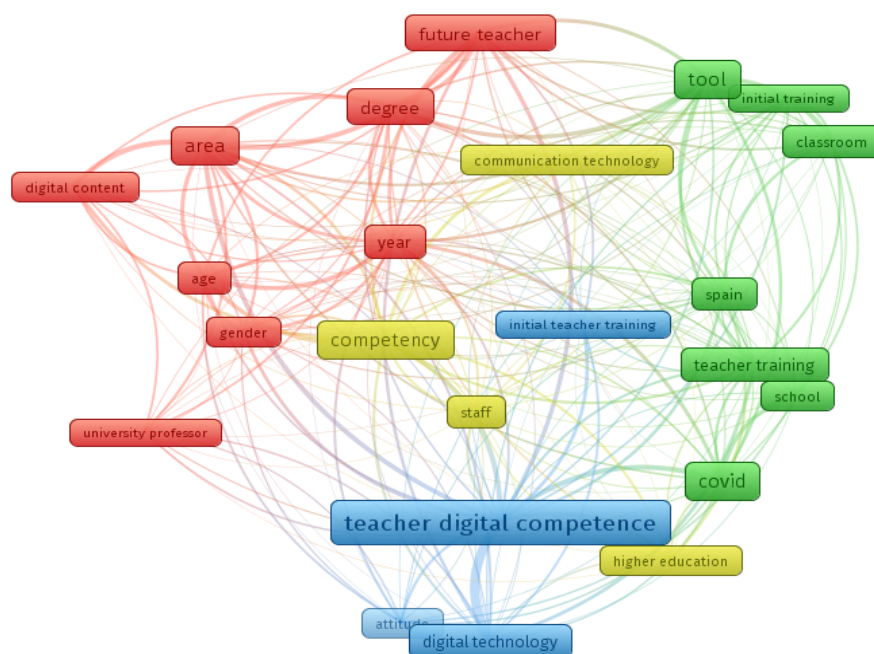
future teacher

tool

initial training

degree

classroom

area

communication technology

digital content

year

age

spain

gender

competency

initial teacher training

teacher training

school

staff

university professor

covid

teacher digital competence

higher education

attitude

digital technology